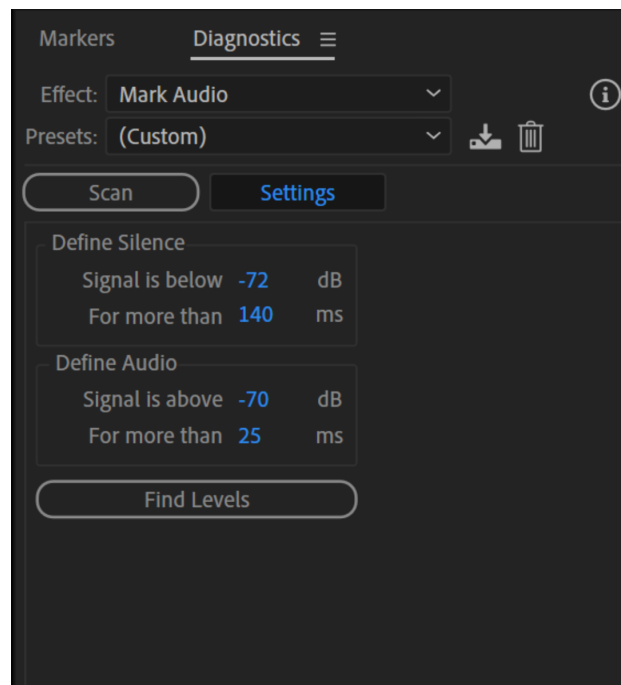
Markers Diagnostics ≡

Effect: Mark Audio

Presets: (Custom)

Scan Settings

Define Silence

Signal is below -72 dB

For more than 140 ms

Define Audio

Signal is above -70 dB

For more than 25 ms

Find Levels